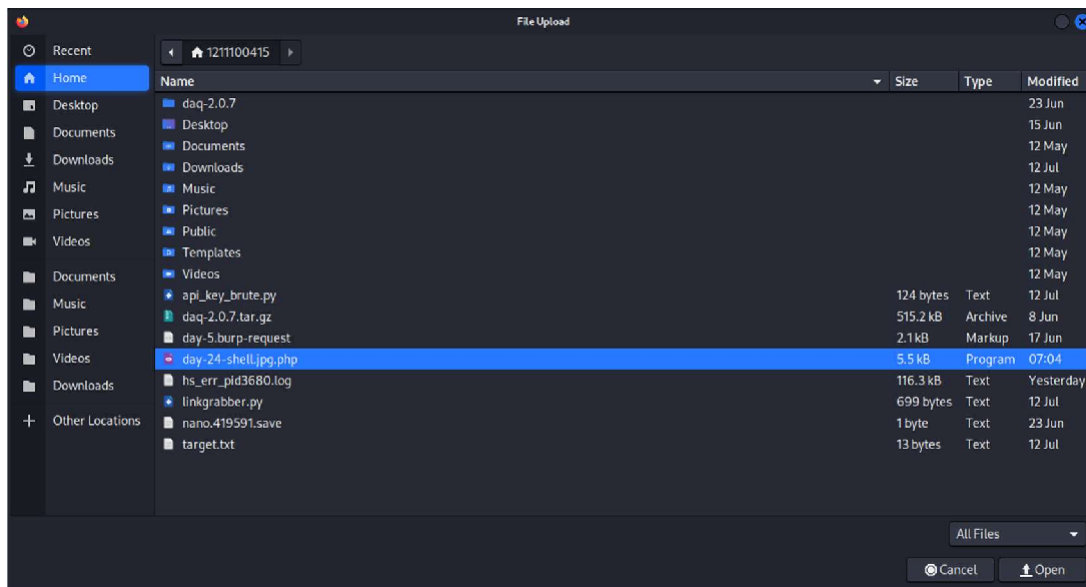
File Upload

Recent
Home
Desktop
Documents
Downloads
Music
Pictures
Videos
Documents
Music
Pictures
Videos
Downloads
+ Other Locations

1211100415

| Name | Size | Type | Modified |
|---|---|---|---|
| daq-2.0.7 | | | 23 Jun |
| Desktop | | | 15 Jun |
| Documents | | | 12 May |
| Downloads | | | 12 Jul |
| Music | | | 12 May |
| Pictures | | | 12 May |
| Public | | | 12 May |
| Templates | | | 12 May |
| Videos | | | 12 May |
| api_key_brute.py | 124 bytes | Text | 12 Jul |
| daq-2.0.7.tar.gz | 515.2 kB | Archive | 8 Jun |
| day-5.burp-request | 2.1 kB | Markup | 17 Jun |
| day-24-shell.jpg.php | 5.5 kB | Program | 07:04 |
| hs_err_pid3680.log | 116.3 kB | Text | Yesterday |
| linkgrabber.py | 699 bytes | Text | 12 Jul |
| nano.419591.save | 1 byte | Text | 23 Jun |
| target.txt | 13 bytes | Text | 12 Jul |

All Files

Cancel
Open